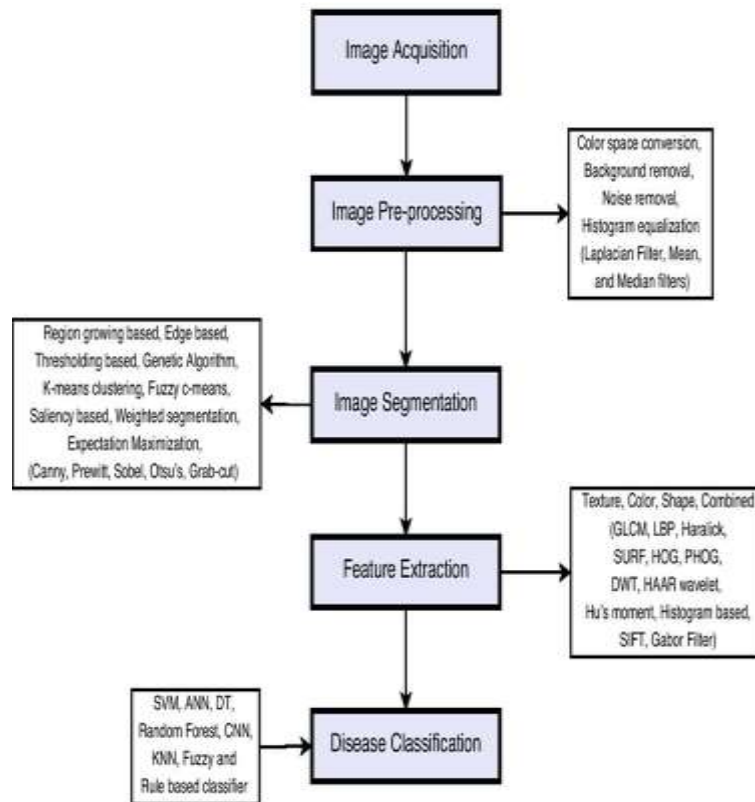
Image Acquisition

Image Pre-processing

Color space conversion, Background removal, Noise removal, Histogram equalization (Laplacian Filter, Mean, and Median filters)

Region growing based, Edge based, Thresholding based, Genetic Algorithm, K-means clustering, Fuzzy c-means, Saliency based, Weighted segmentation, Expectation Maximization, (Canny, Prewitt, Sobel, Otsu's, Grab-cut)

Image Segmentation

Texture, Color, Shape, Combined (GLCM, LBP, Haralick, SURF, HOG, PHOG, DWT, HAAR wavelet, Hu's moment, Histogram based, SIFT, Gabor Filter)

Feature Extraction

SVM, ANN, DT, Random Forest, CNN, KNN, Fuzzy and Rule based classifier

Disease Classification